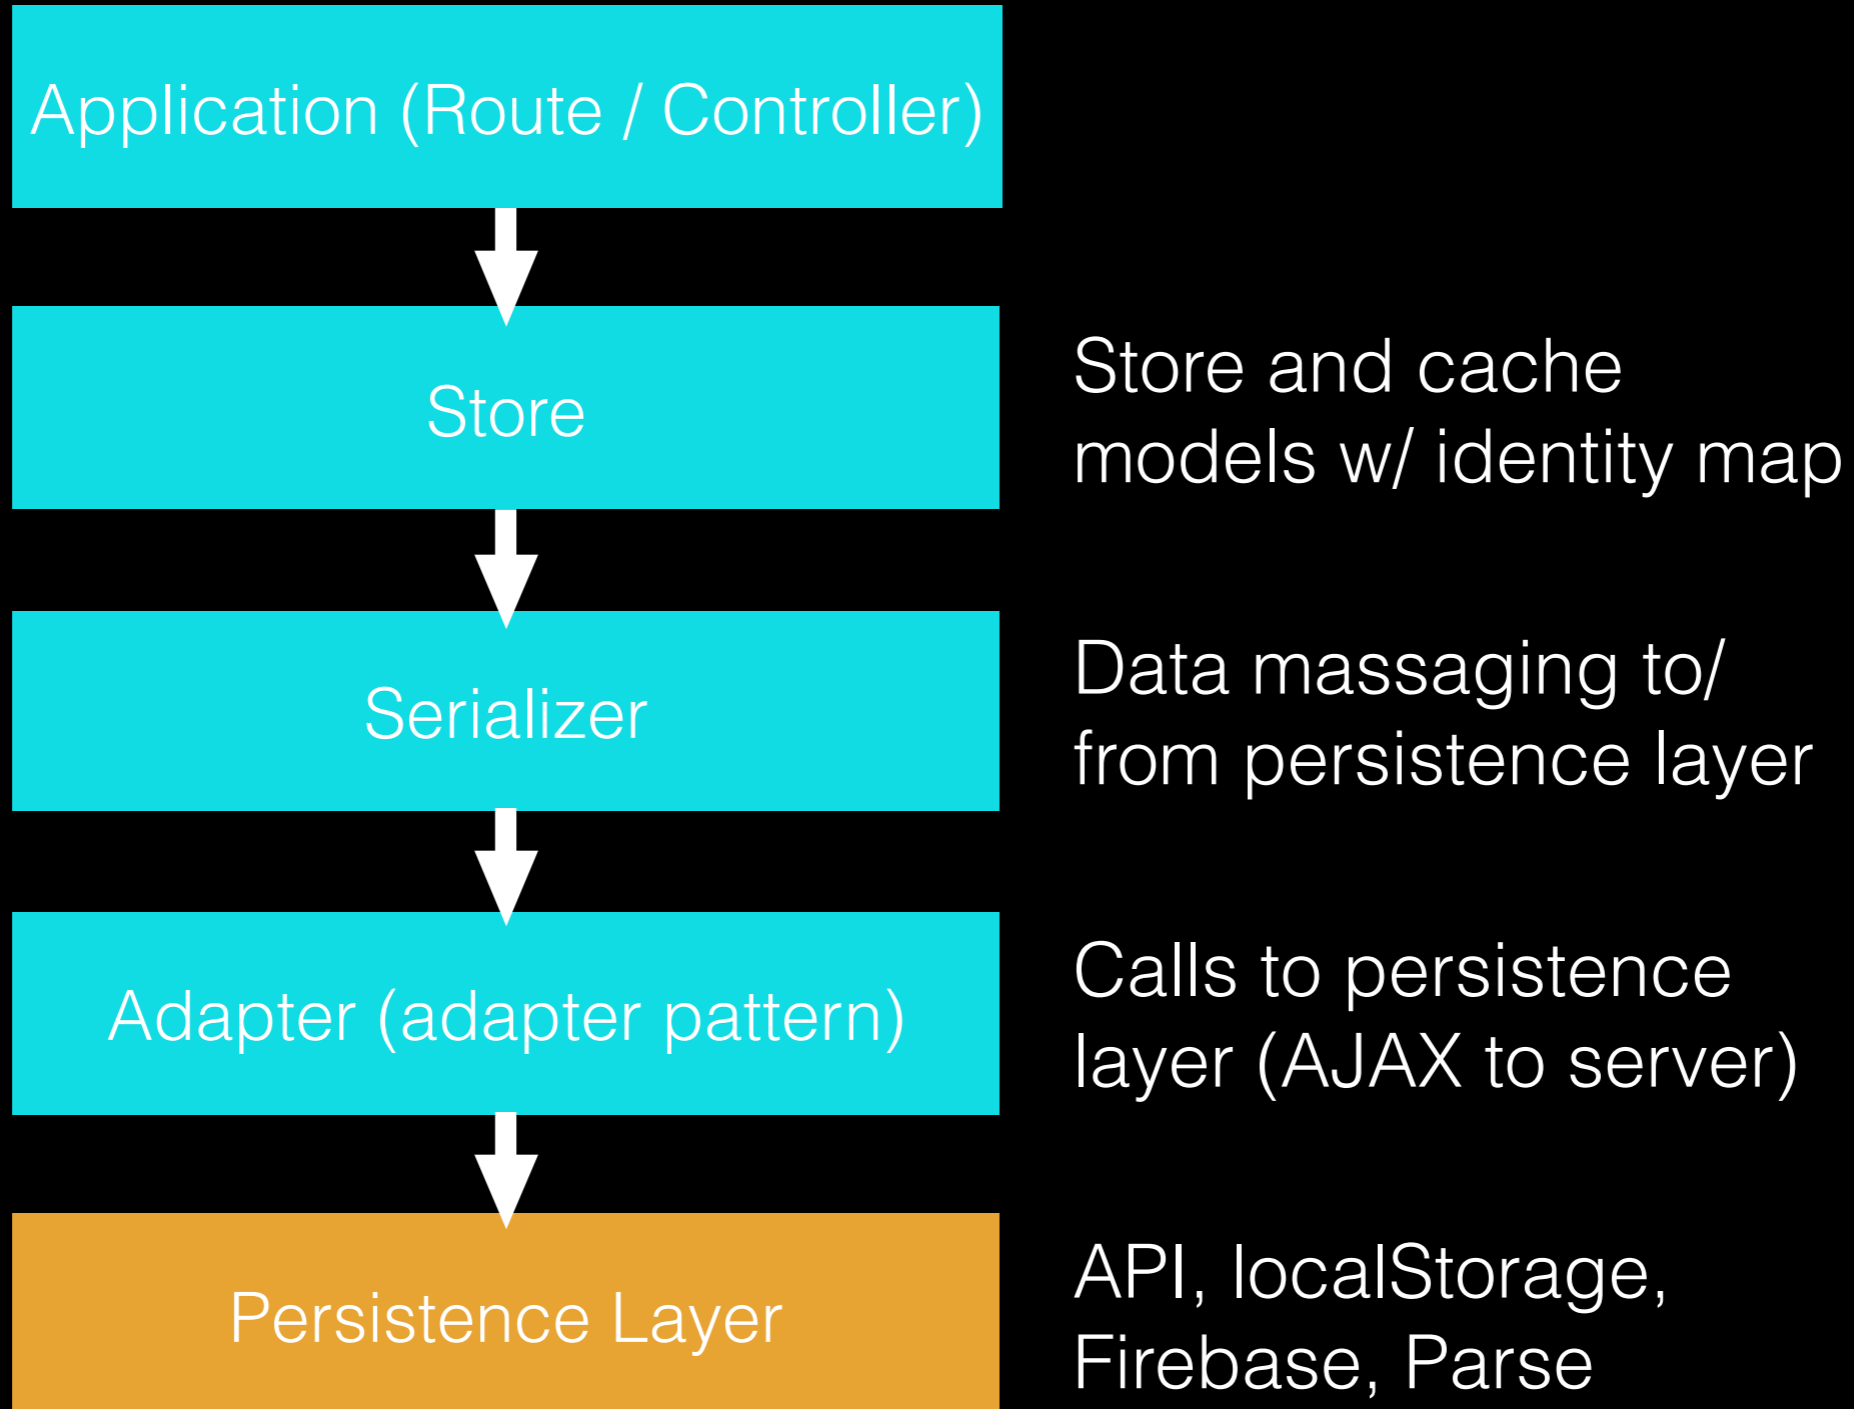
Application (Route / Controller)

Store

Store and cache models w/ identity map

Serializer

Data massaging to/ from persistence layer

Adapter (adapter pattern)

Calls to persistence layer (AJAX to server)

Persistence Layer

API, localStorage, Firebase, Parse